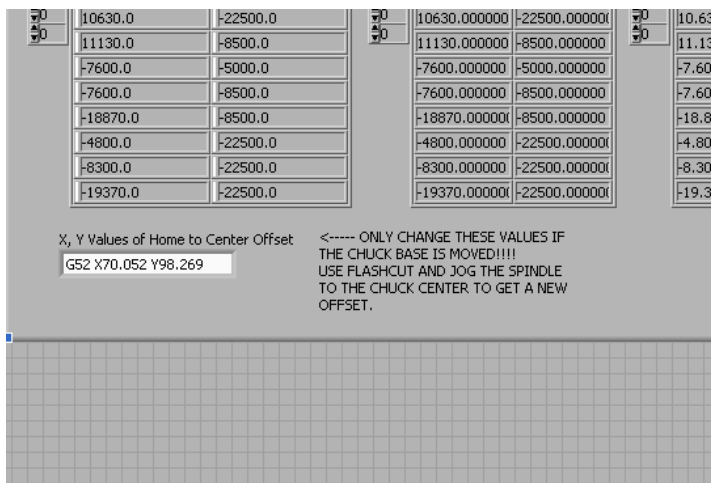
0
0

| 10630.0 | -22500.0 |
|---|---|
| 11130.0 | -8500.0 |
| -7600.0 | -5000.0 |
| -7600.0 | -8500.0 |
| -18870.0 | -8500.0 |
| -4800.0 | -22500.0 |
| -8300.0 | -22500.0 |
| -19370.0 | -22500.0 |

0
0

| 10630.000000 | -22500.00000( |
|---|---|
| 11130.000000 | -8500.000000 |
| -7600.000000 | -5000.000000 |
| -7600.000000 | -8500.000000 |
| -18870.00000( | -8500.000000 |
| -4800.000000 | -22500.00000( |
| -8300.000000 | -22500.00000( |
| -19370.00000( | -22500.00000( |

0
0

| 10.63 |
|---|
| 11.13 |
| -7.60 |
| -7.60 |
| -18.8 |
| -4.80 |
| -8.30 |
| -19.3 |

X, Y Values of Home to Center Offset
G52 X70.052 Y98.269

<----- ONLY CHANGE THESE VALUES IF THE CHUCK BASE IS MOVED!!!! USE FLASHCUT AND JOG THE SPINDLE TO THE CHUCK CENTER TO GET A NEW OFFSET.